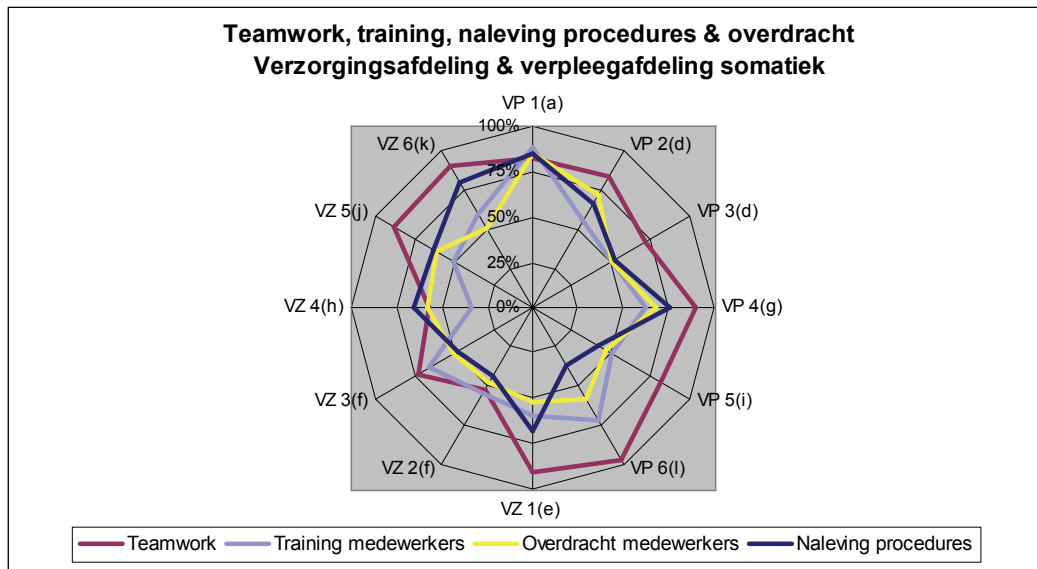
Teamwork, training, naleving procedures & overdracht
Verzorgingsafdeling & verpleegafdeling somatiek

VP 1(a)
100%
75%
50%
25%
0%
VP 2(d)
VP 3(d)
VP 4(g)
VP 5(i)
VP 6(l)
VZ 1(e)
VZ 2(f)
VZ 3(f)
VZ 4(h)
VZ 5(j)
VZ 6(k)

Teamwork
Training medewerkers
Overdracht medewerkers
Naleving procedures